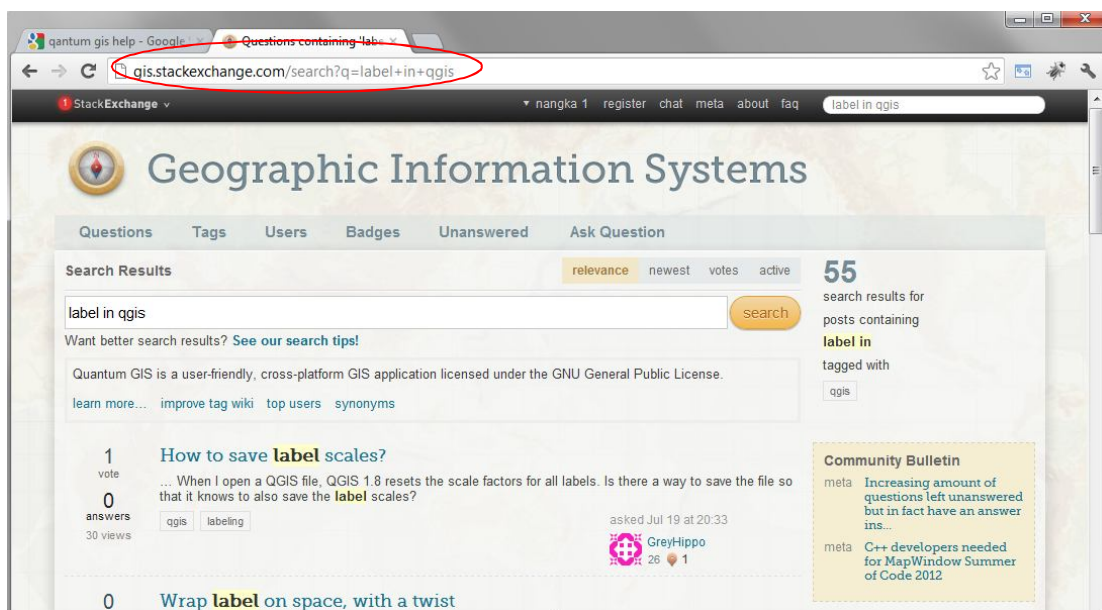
qantum gis help - Google
Questions containing 'labe

gis.stackexchange.com/search?q=label+in+qgis

1 StackExchange
nangka 1 register chat meta about faq
label in qgis

Geographic Information Systems

Questions Tags Users Badges Unanswered Ask Question

Search Results
relevance newest votes active

label in qgis
search
Want better search results? See our search tips!

Quantum GIS is a user-friendly, cross-platform GIS application licensed under the GNU General Public License.
learn more… improve tag wiki top users synonyms

55
search results for
posts containing
label in
tagged with
qgis

1
vote
0
answers
30 views

How to save label scales?
… When I open a QGIS file, QGIS 1.8 resets the scale factors for all labels. Is there a way to save the file so that it knows to also save the label scales?
qgis labeling
asked Jul 19 at 20:33
GreyHippo
26 1

Community Bulletin
meta Increasing amount of questions left unanswered but in fact have an answer ins…
meta C++ developers needed for MapWindow Summer of Code 2012

0
Wrap label on space, with a twist